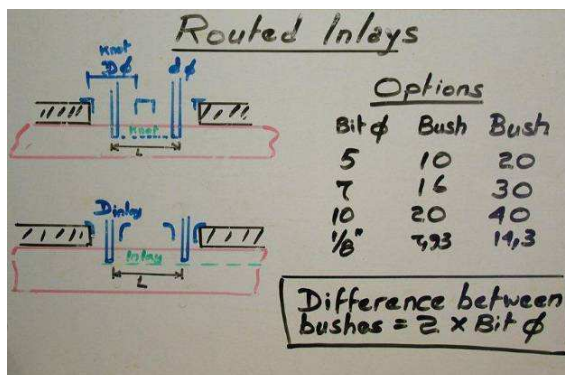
Routed Inlays

Knot
Dϕ dϕ
Knot
L

Dinlay
Inlay
L

Options

| Bit ϕ | Bush | Bush |
|---|---|---|
| 5 | 10 | 20 |
| 7 | 16 | 30 |
| 10 | 20 | 40 |
| 1/8" | 7,93 | 14,3 |

Difference between bushes = 2 x Bit ϕ